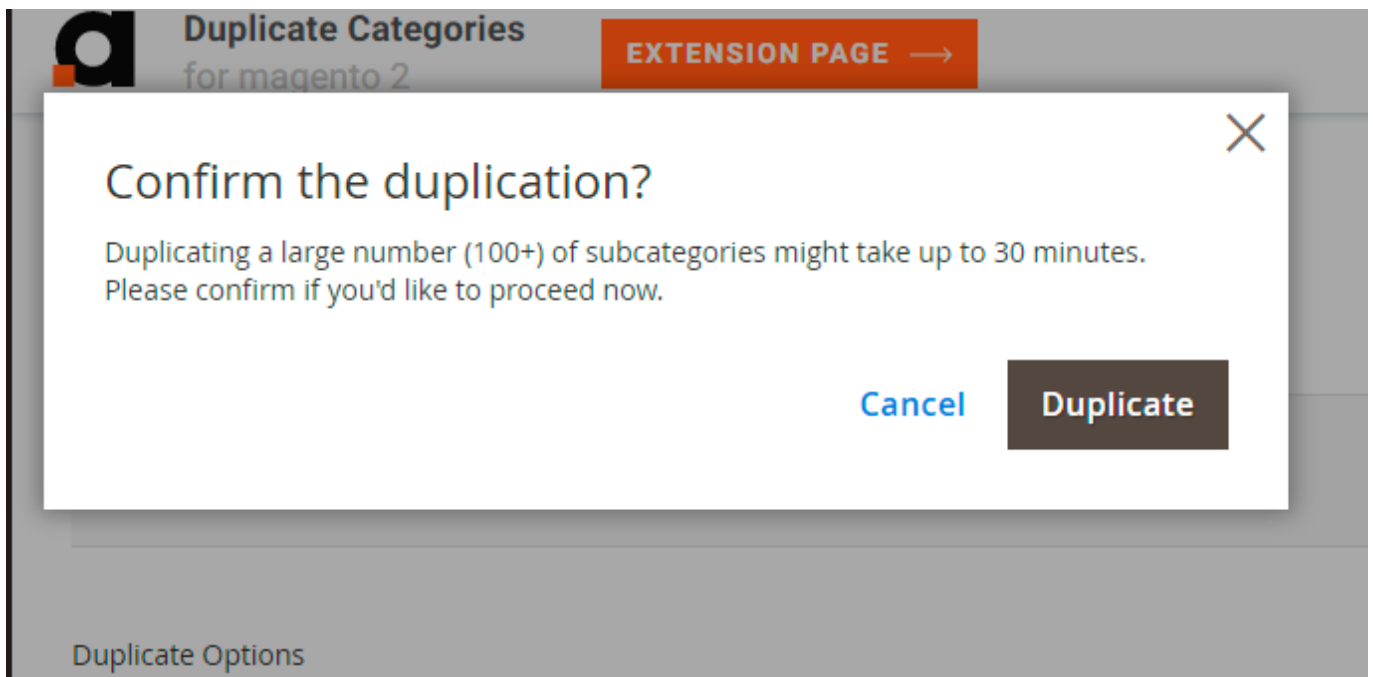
a

Duplicate Categories
for magento 2

EXTENSION PAGE ⟶

Confirm the duplication?

Duplicating a large number (100+) of subcategories might take up to 30 minutes. Please confirm if you'd like to proceed now.

Cancel

Duplicate

Duplicate Options